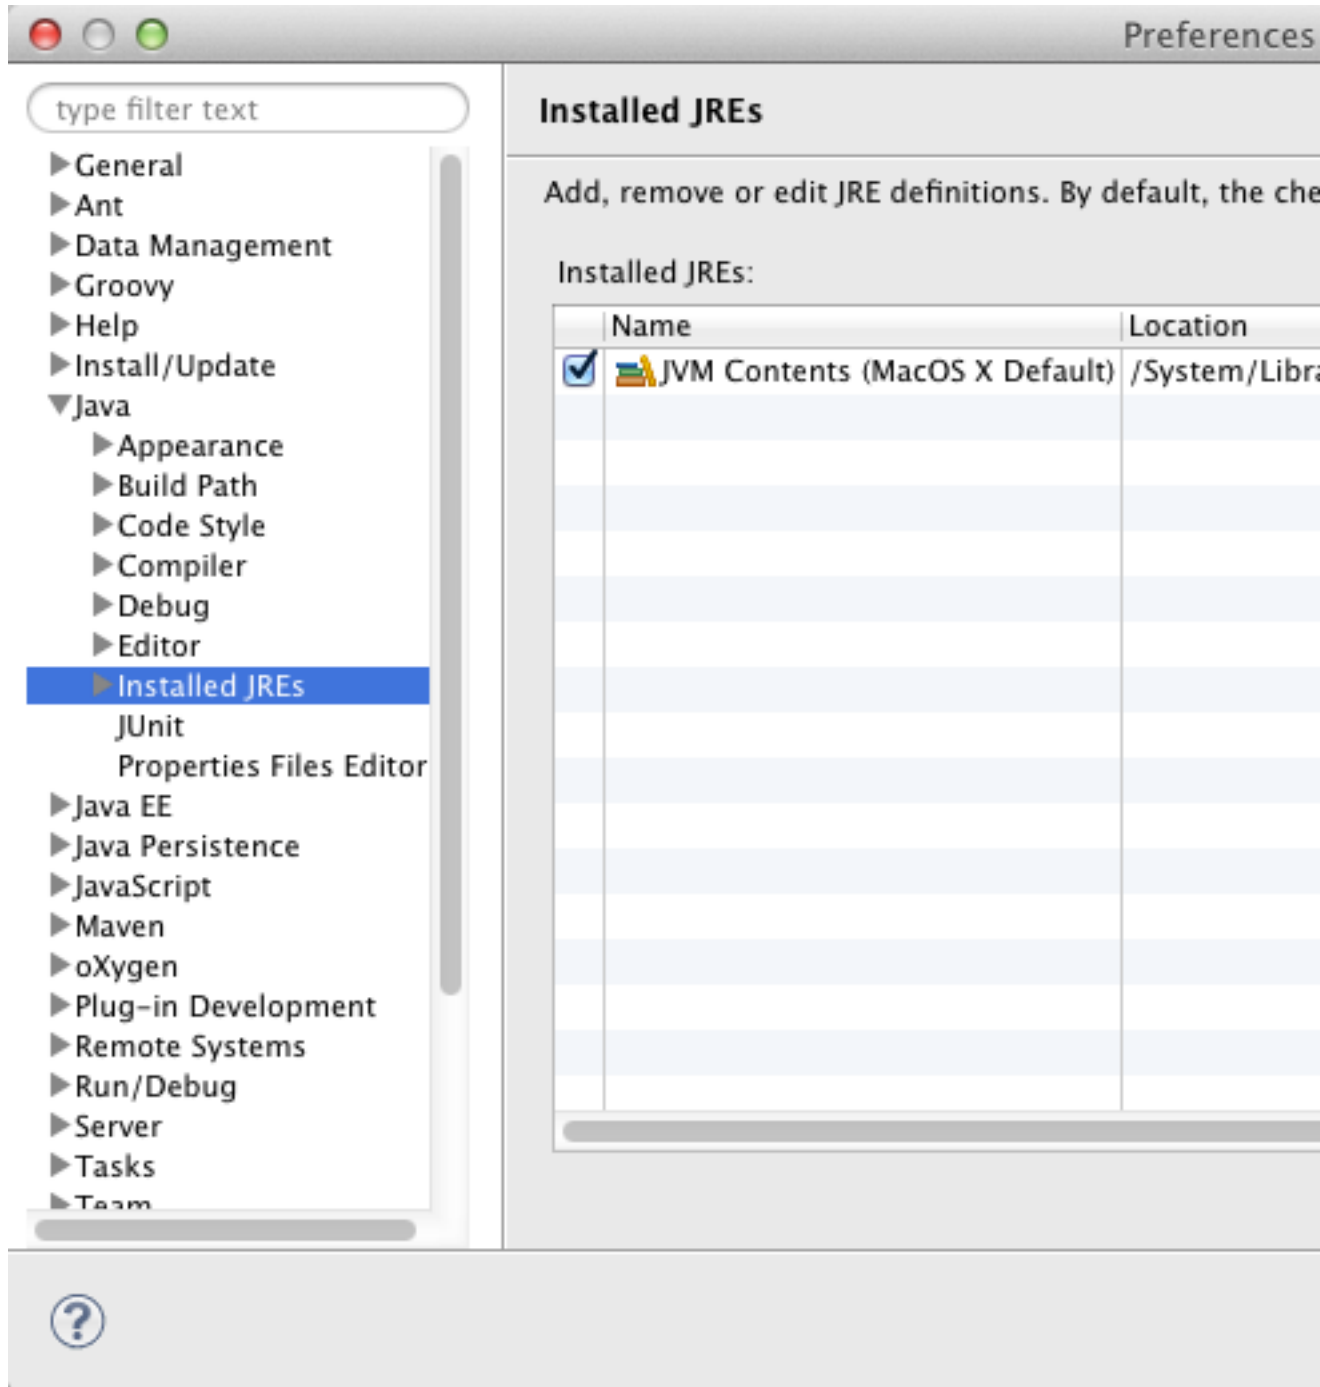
Preferences

type filter text

General
Ant
Data Management
Groovy
Help
Install/Update
Java
Appearance
Build Path
Code Style
Compiler
Debug
Editor
Installed JREs
JUnit
Properties Files Editor
Java EE
Java Persistence
JavaScript
Maven
oXygen
Plug-in Development
Remote Systems
Run/Debug
Server
Tasks
Team

Installed JREs

Add, remove or edit JRE definitions. By default, the che

Installed JREs:

| Name | Location |
|---|---|
| JVM Contents (MacOS X Default) | /System/Libra |

?